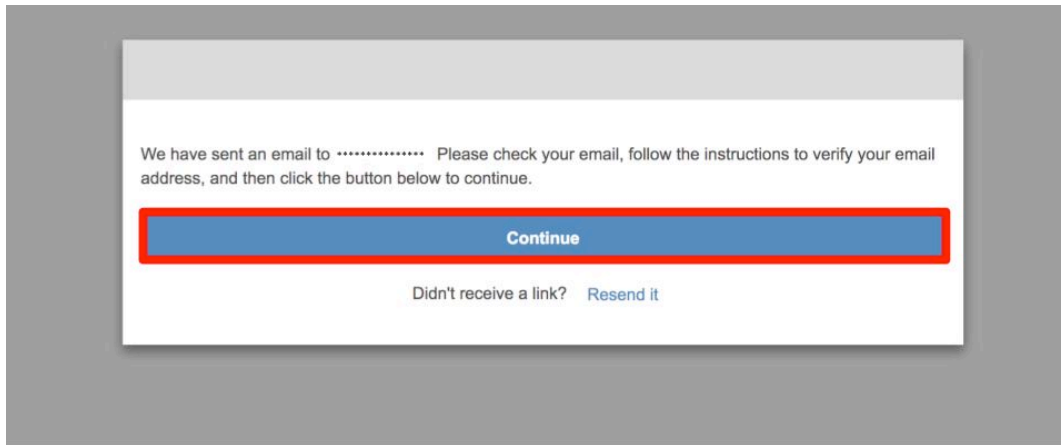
We have sent an email to ••••••••••••••• Please check your email, follow the instructions to verify your email address, and then click the button below to continue.

Continue

Didn't receive a link? Resend it